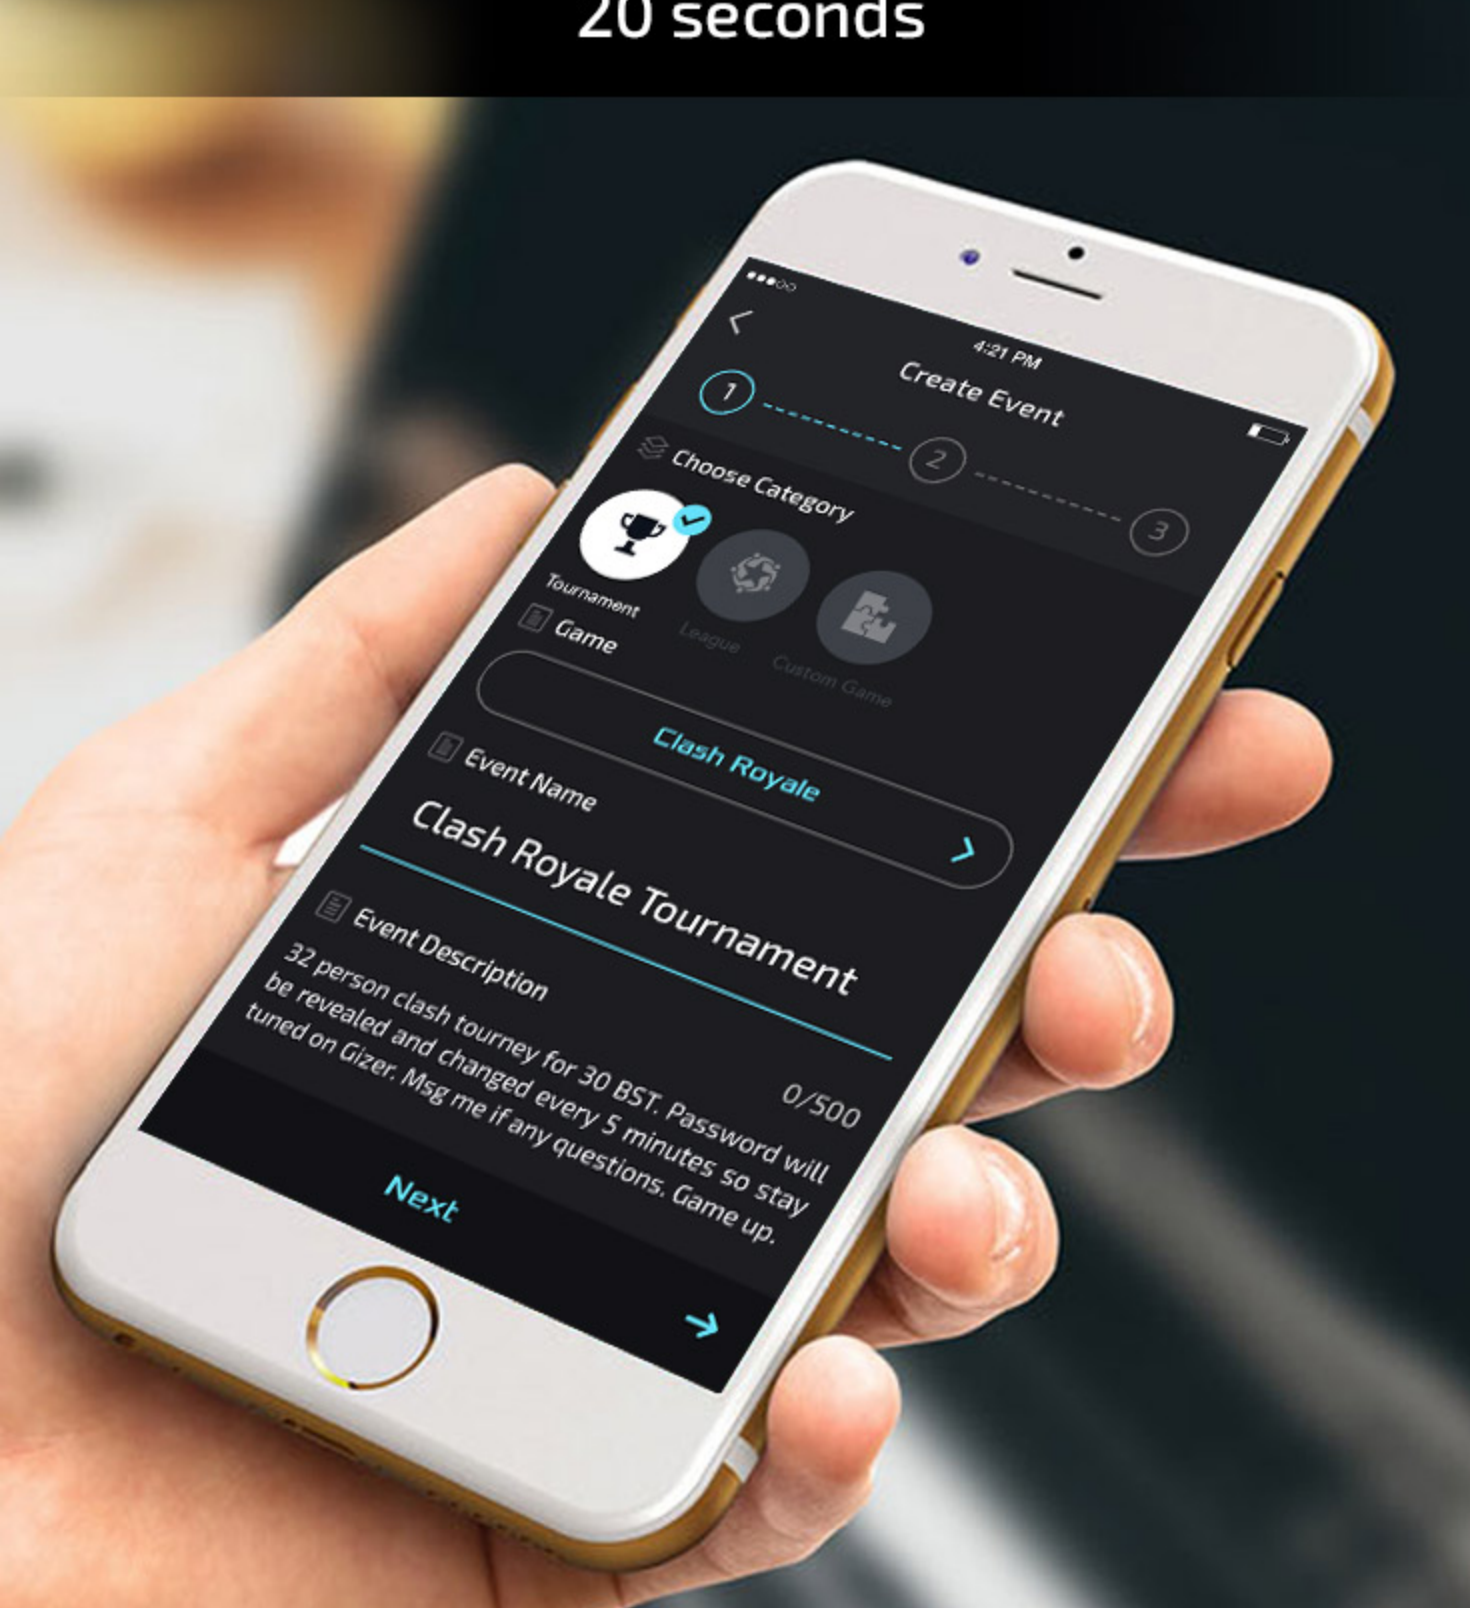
20 seconds

4:21 PM
Create Event
1
2
3
Choose Category
Tournament
League
Custom Game
Game
Clash Royale
Event Name
Clash Royale Tournament
Event Description
32 person clash tourney for 30 BST. Password will be revealed and changed every 5 minutes so stay tuned on Gizer. Msg me if any questions. Game up.
0/500
Next